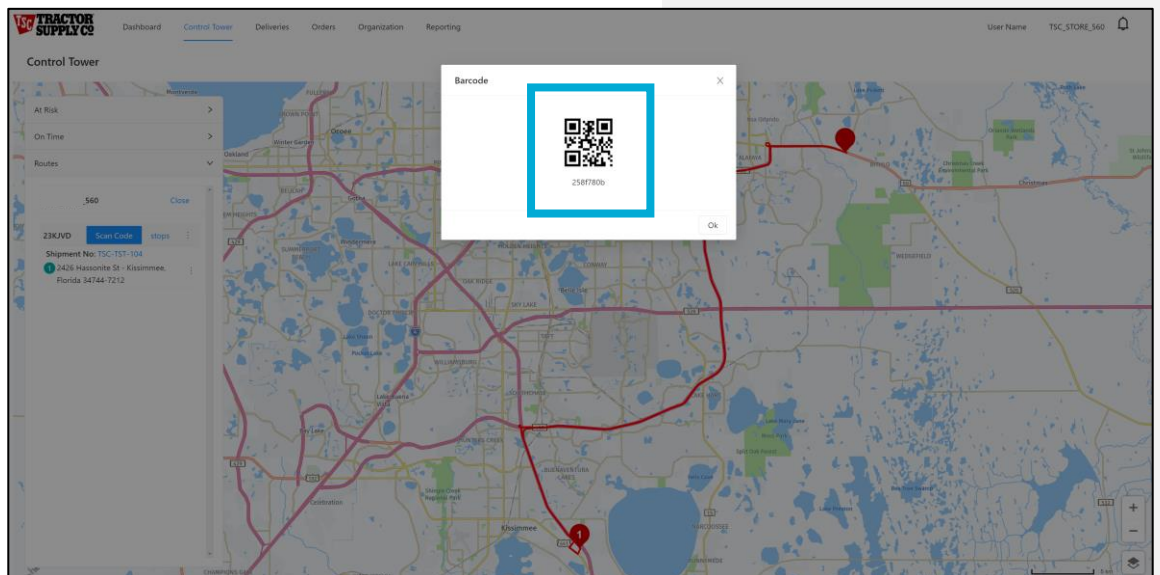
TSC TRACTOR SUPPLY Co

Dashboard Control Tower Deliveries Orders Organization Reporting

User Name TSC_STORE_560

Control Tower

At Risk

On Time

Routes

_560 Close

23KJVD Scan Code stops

Shipment No: TSC-TST-104

1 2426 Hassonite St - Kissimmee, Florida 34744-7212

Barcode

258f780b

Ok

Kissimmee

1

+

−